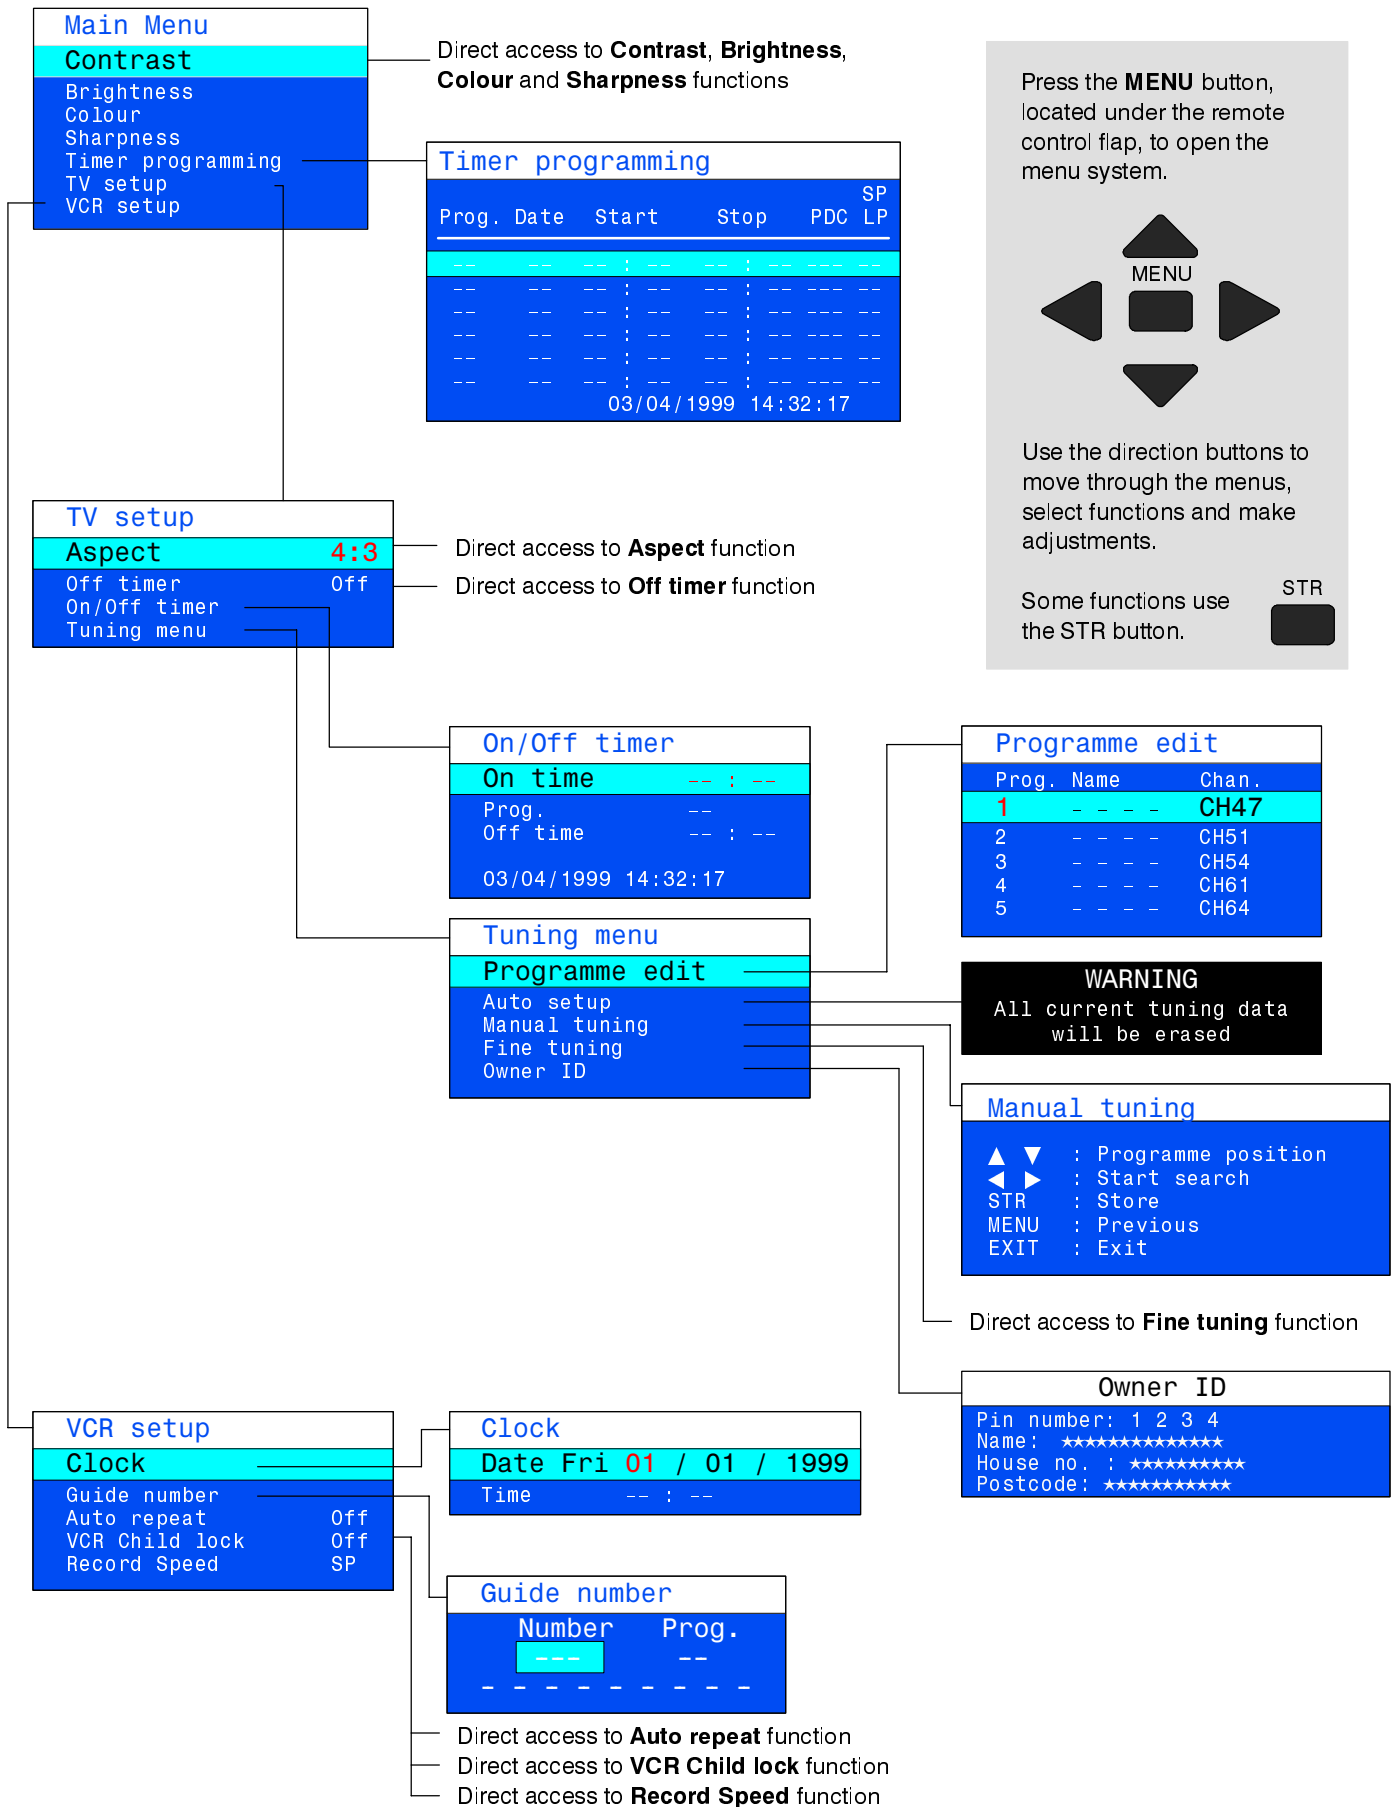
Main Menu
Contrast
Brightness
Colour
Sharpness
Timer programming
TV setup
VCR setup

Direct access to **Contrast**, **Brightness**, **Colour** and **Sharpness** functions

Press the **MENU** button, located under the remote control flap, to open the menu system.

MENU

Use the direction buttons to move through the menus, select functions and make adjustments.

Some functions use the STR button.

STR

Timer programming

| Prog. | Date | Start | Stop | PDC | SP LP |
|---|---|---|---|---|---|
| -- | -- | -- : -- | -- : -- | --- | -- |
| -- | -- | -- : -- | -- : -- | --- | -- |
| -- | -- | -- : -- | -- : -- | --- | -- |
| -- | -- | -- : -- | -- : -- | --- | -- |
| -- | -- | -- : -- | -- : -- | --- | -- |
| -- | -- | -- : -- | -- : -- | --- | -- |

03/04/1999 14:32:17

TV setup
Aspect 4:3
Off timer Off
On/Off timer
Tuning menu

Direct access to **Aspect** function
Direct access to **Off timer** function

On/Off timer
On time -- : --
Prog. --
Off time -- : --
03/04/1999 14:32:17

Programme edit

| Prog. | Name | Chan. |
|---|---|---|
| 1 | - - - - | CH47 |
| 2 | - - - - | CH51 |
| 3 | - - - - | CH54 |
| 4 | - - - - | CH61 |
| 5 | - - - - | CH64 |

Tuning menu
Programme edit
Auto setup
Manual tuning
Fine tuning
Owner ID

WARNING
All current tuning data will be erased

Manual tuning
▲ ▼ : Programme position
◀ ▶ : Start search
STR : Store
MENU : Previous
EXIT : Exit

Direct access to **Fine tuning** function

Owner ID
Pin number: 1 2 3 4
Name: ∗∗∗∗∗∗∗∗∗∗∗∗∗∗
House no. : ∗∗∗∗∗∗∗∗∗∗
Postcode: ∗∗∗∗∗∗∗∗∗∗∗

VCR setup
Clock
Guide number
Auto repeat Off
VCR Child lock Off
Record Speed SP

Clock
Date Fri 01 / 01 / 1999
Time -- : --

Guide number
Number Prog.
--- --
- - - - - - - - -

Direct access to **Auto repeat** function
Direct access to **VCR Child lock** function
Direct access to **Record Speed** function